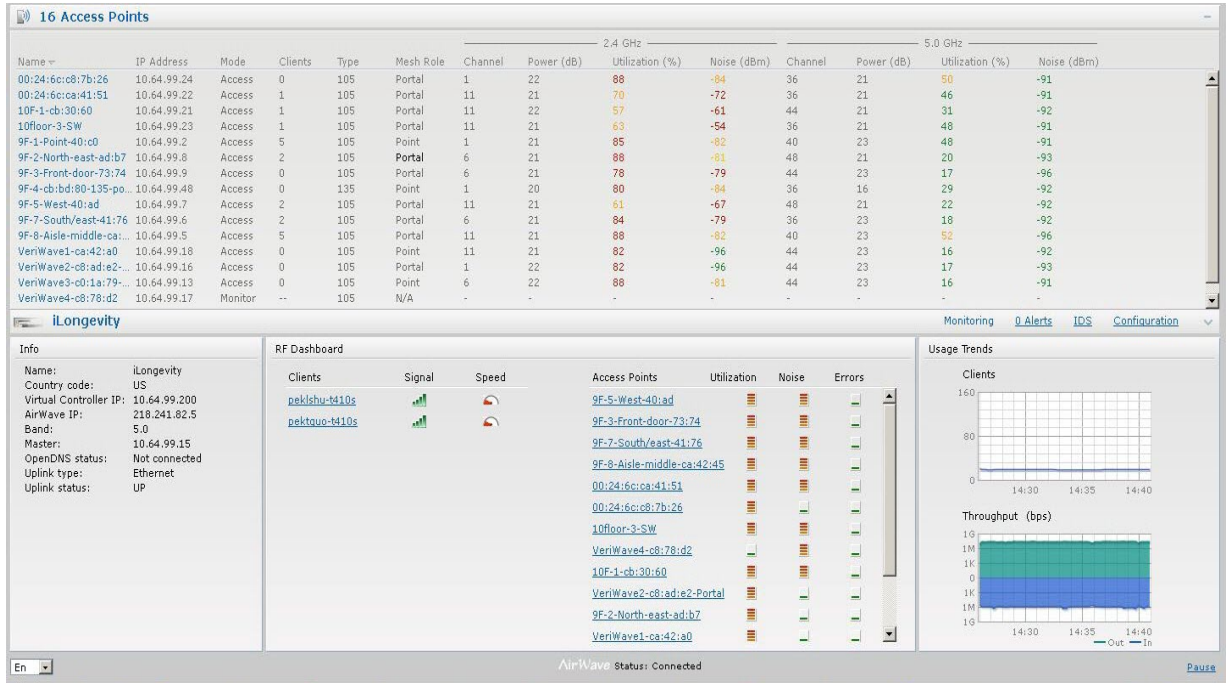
16 Access Points

| Name | IP Address | Mode | Clients | Type | Mesh Role | 2.4 GHz Channel | Power (dB) | Utilization (%) | Noise (dBm) | 5.0 GHz Channel | Power (dB) | Utilization (%) | Noise (dBm) |
|---|---|---|---|---|---|---|---|---|---|---|---|---|---|
| 00:24:6c:c8:7b:26 | 10.64.99.24 | Access | 0 | 105 | Portal | 1 | 22 | 88 | -84 | 36 | 21 | 50 | -91 |
| 00:24:6c:ca:41:51 | 10.64.99.22 | Access | 1 | 105 | Portal | 11 | 21 | 70 | -72 | 36 | 21 | 46 | -91 |
| 10F-1-cb:30:60 | 10.64.99.21 | Access | 1 | 105 | Portal | 11 | 22 | 57 | -61 | 44 | 21 | 31 | -92 |
| 10floor-3-SW | 10.64.99.23 | Access | 1 | 105 | Portal | 11 | 21 | 63 | -54 | 36 | 21 | 48 | -91 |
| 9F-1-Point-40:c0 | 10.64.99.2 | Access | 5 | 105 | Point | 1 | 21 | 85 | -82 | 40 | 23 | 48 | -91 |
| 9F-2-North-east-ad:b7 | 10.64.99.8 | Access | 2 | 105 | Portal | 6 | 21 | 88 | -81 | 48 | 21 | 20 | -93 |
| 9F-3-Front-door-73:74 | 10.64.99.9 | Access | 0 | 105 | Portal | 6 | 21 | 78 | -79 | 44 | 23 | 17 | -96 |
| 9F-4-cb:bd:80-135-po... | 10.64.99.48 | Access | 0 | 135 | Point | 1 | 20 | 80 | -84 | 36 | 16 | 29 | -92 |
| 9F-5-West-40:ad | 10.64.99.7 | Access | 2 | 105 | Portal | 11 | 21 | 61 | -67 | 48 | 21 | 22 | -92 |
| 9F-7-South/east-41:76 | 10.64.99.6 | Access | 2 | 105 | Portal | 6 | 21 | 84 | -79 | 36 | 23 | 18 | -92 |
| 9F-8-Aisle-middle-ca:... | 10.64.99.5 | Access | 5 | 105 | Portal | 11 | 21 | 88 | -82 | 40 | 23 | 52 | -96 |
| VeriWave1-ca:42:a0 | 10.64.99.18 | Access | 0 | 105 | Point | 11 | 21 | 82 | -96 | 44 | 23 | 16 | -92 |
| VeriWave2-c8:ad:e2-... | 10.64.99.16 | Access | 0 | 105 | Portal | 1 | 22 | 82 | -96 | 44 | 23 | 17 | -93 |
| VeriWave3-c0:1a:79-... | 10.64.99.13 | Access | 0 | 105 | Point | 6 | 22 | 88 | -81 | 44 | 23 | 16 | -91 |
| VeriWave4-c8:78:d2 | 10.64.99.17 | Monitor | -- | 105 | N/A | - | - | - | - | - | - | - | - |

iLongevity
Monitoring 0 Alerts IDS Configuration

Info
Name: iLongevity
Country code: US
Virtual Controller IP: 10.64.99.200
AirWave IP: 218.241.82.5
Band: 5.0
Master: 10.64.99.15
OpenDNS status: Not connected
Uplink type: Ethernet
Uplink status: UP

RF Dashboard
Clients Signal Speed
peklshu-t410s
pektguo-t410s

Access Points Utilization Noise Errors
9F-5-West-40:ad
9F-3-Front-door-73:74
9F-7-South/east-41:76
9F-8-Aisle-middle-ca:42:45
00:24:6c:ca:41:51
00:24:6c:c8:7b:26
10floor-3-SW
VeriWave4-c8:78:d2
10F-1-cb:30:60
VeriWave2-c8:ad:e2-Portal
9F-2-North-east-ad:b7
VeriWave1-ca:42:a0

Usage Trends
Clients
160
80
0
14:30 14:35 14:40
Throughput (bps)
1G
1M
1K
0
1K
1M
1G
14:30 14:35 14:40
Out In

En
AirWave Status: Connected
Pause